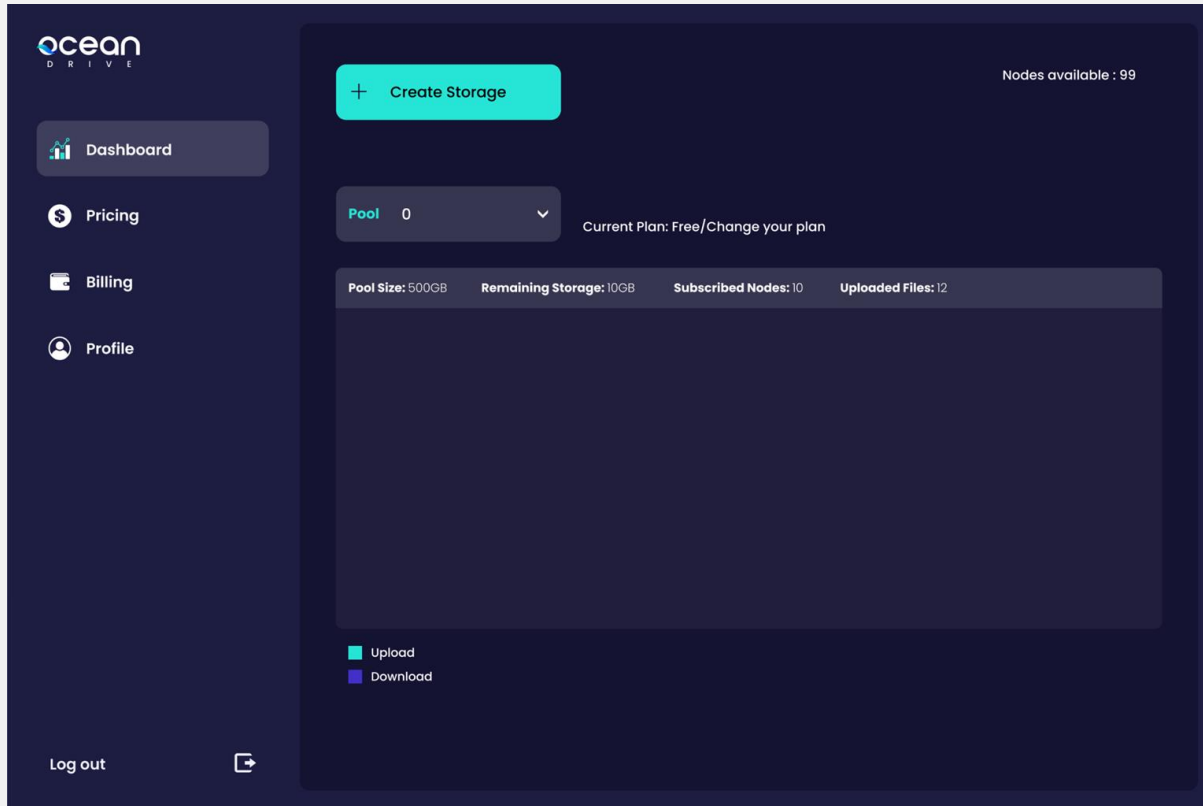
ocean
DRIVE

Dashboard

Pricing

Billing

Profile

Log out

+ Create Storage

Nodes available : 99

Pool 0

Current Plan: Free/Change your plan

Pool Size: 500GB Remaining Storage: 10GB Subscribed Nodes: 10 Uploaded Files: 12

Upload
Download